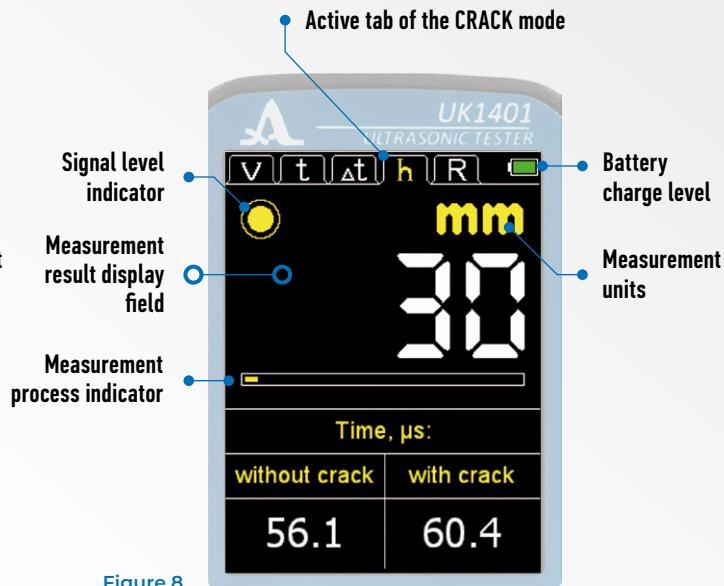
Active tab of the CRACK mode

UK1401
ULTRASONIC TESTER

Signal level indicator

V t Δt h R

Battery charge level

mm

Measurement result display field

30

Measurement units

Measurement process indicator

Time, µs:

| without crack | with crack |
|---|---|
| 56.1 | 60.4 |

Figure 8